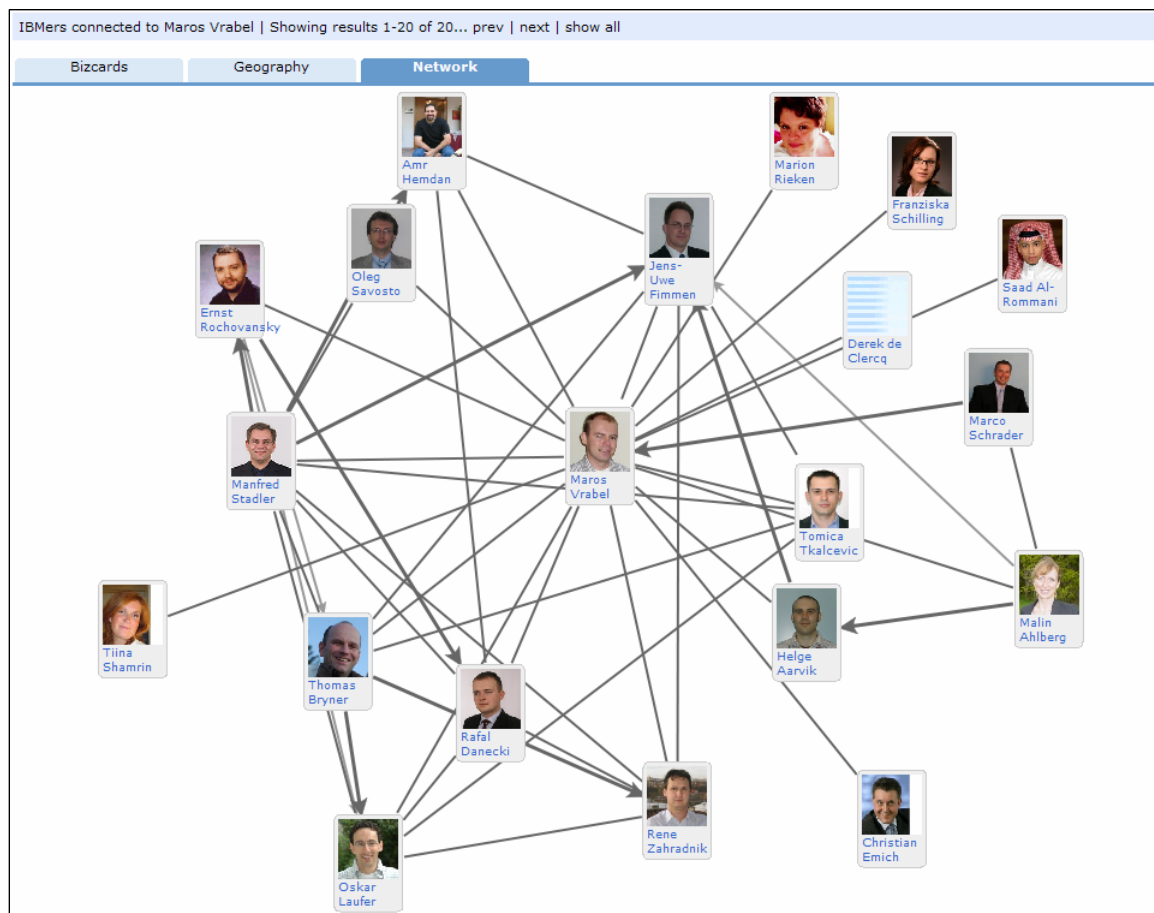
IBMers connected to Maros Vrabel | Showing results 1-20 of 20... prev | next | show all

Bizcards | Geography | Network

Amr Hemdan

Marion Rieken

Franziska Schilling

Oleg Savosto

Jens-Uwe Fimmen

Saad Al-Rommani

Ernst Rochovansky

Derek de Clercq

Marco Schrader

Manfred Stadler

Maros Vrabel

Tomica Tkalcevic

Malin Ahlberg

Tiina Shamrin

Thomas Bryner

Helge Aarvik

Rafal Danecki

Rene Zahradnik

Christian Emich

Oskar Laufer